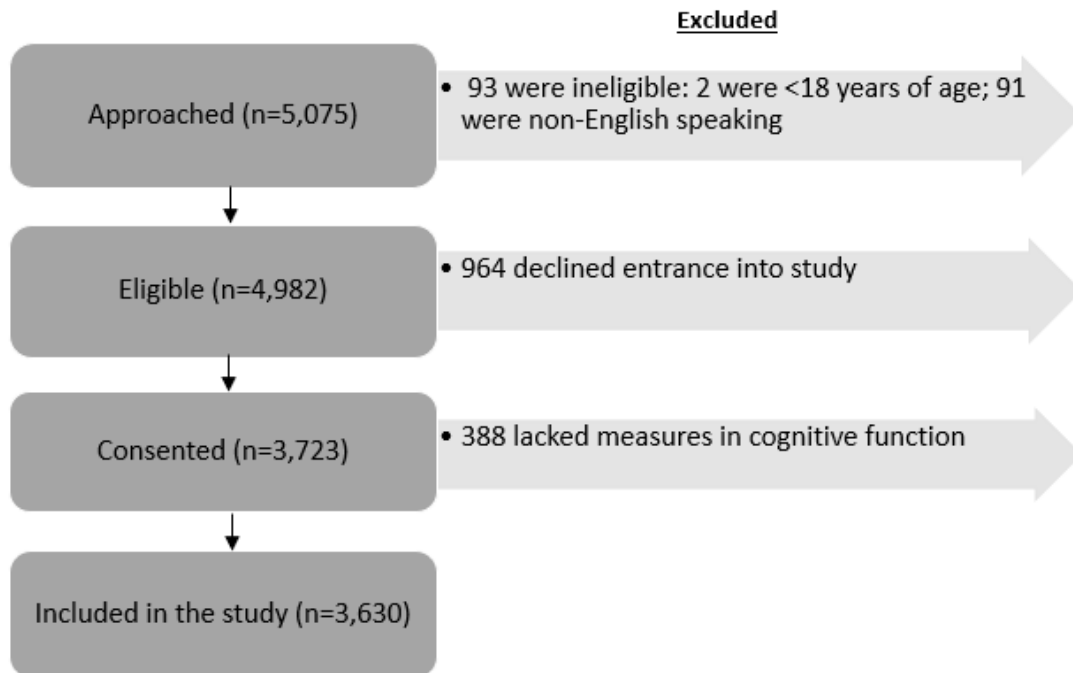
Excluded

Approached (n=5,075)

• 93 were ineligible: 2 were <18 years of age; 91 were non-English speaking

Eligible (n=4,982)

• 964 declined entrance into study

Consented (n=3,723)

• 388 lacked measures in cognitive function

Included in the study (n=3,630)